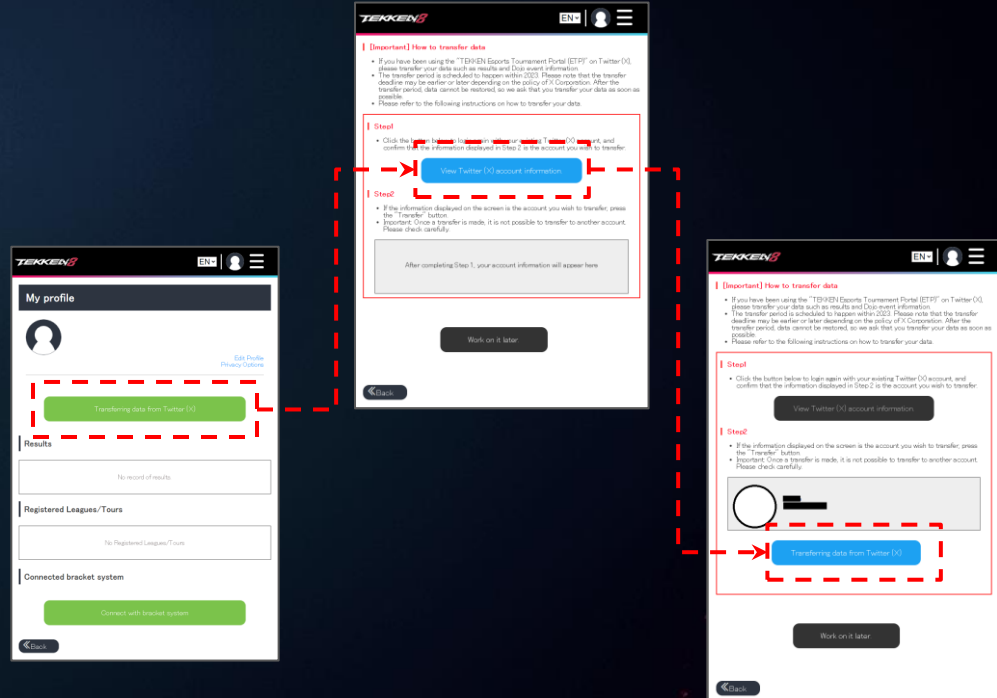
TEKKEN8

EN

My profile

Edit Profile
Privacy Options

Transferring data from Twitter (X)

Results

No record of results

Registered Leagues/Tours

No Registered Leagues/Tours

Connected bracket system

Connect with bracket system

Back

TEKKEN8

EN

[Important] How to transfer data

- If you have been using the "TEKKEN Esports Tournament Portal (ETP)" on Twitter (X), please transfer your data such as results and Dojo event information.
- The transfer period is scheduled to happen within 2023. Please note that the transfer deadline may be earlier or later depending on the policy of X Corporation. After the transfer period, data cannot be restored, so we ask that you transfer your data as soon as possible.
- Please refer to the following instructions on how to transfer your data.

Step1

- Click the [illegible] to login again with your existing Twitter (X) account, and confirm that the information displayed in Step 2 is the account you wish to transfer.

View Twitter (X) account information

Step2

- If the information displayed on the screen is the account you wish to transfer, press the "Transfer" button.
- Important: Once a transfer is made, it is not possible to transfer to another account. Please check carefully.

After completing Step 1, your account information will appear here

Work on it later

Back

TEKKEN8

EN

[Important] How to transfer data

- If you have been using the "TEKKEN Esports Tournament Portal (ETP)" on Twitter (X), please transfer your data such as results and Dojo event information.
- The transfer period is scheduled to happen within 2023. Please note that the transfer deadline may be earlier or later depending on the policy of X Corporation. After the transfer period, data cannot be restored, so we ask that you transfer your data as soon as possible.
- Please refer to the following instructions on how to transfer your data.

Step1

- Click the button below to login again with your existing Twitter (X) account, and confirm that the information displayed in Step 2 is the account you wish to transfer.

View Twitter (X) account information

Step2

- If the information displayed on the screen is the account you wish to transfer, press the "Transfer" button.
- Important: Once a transfer is made, it is not possible to transfer to another account. Please check carefully.

Transferring data from Twitter (X)

Work on it later

Back